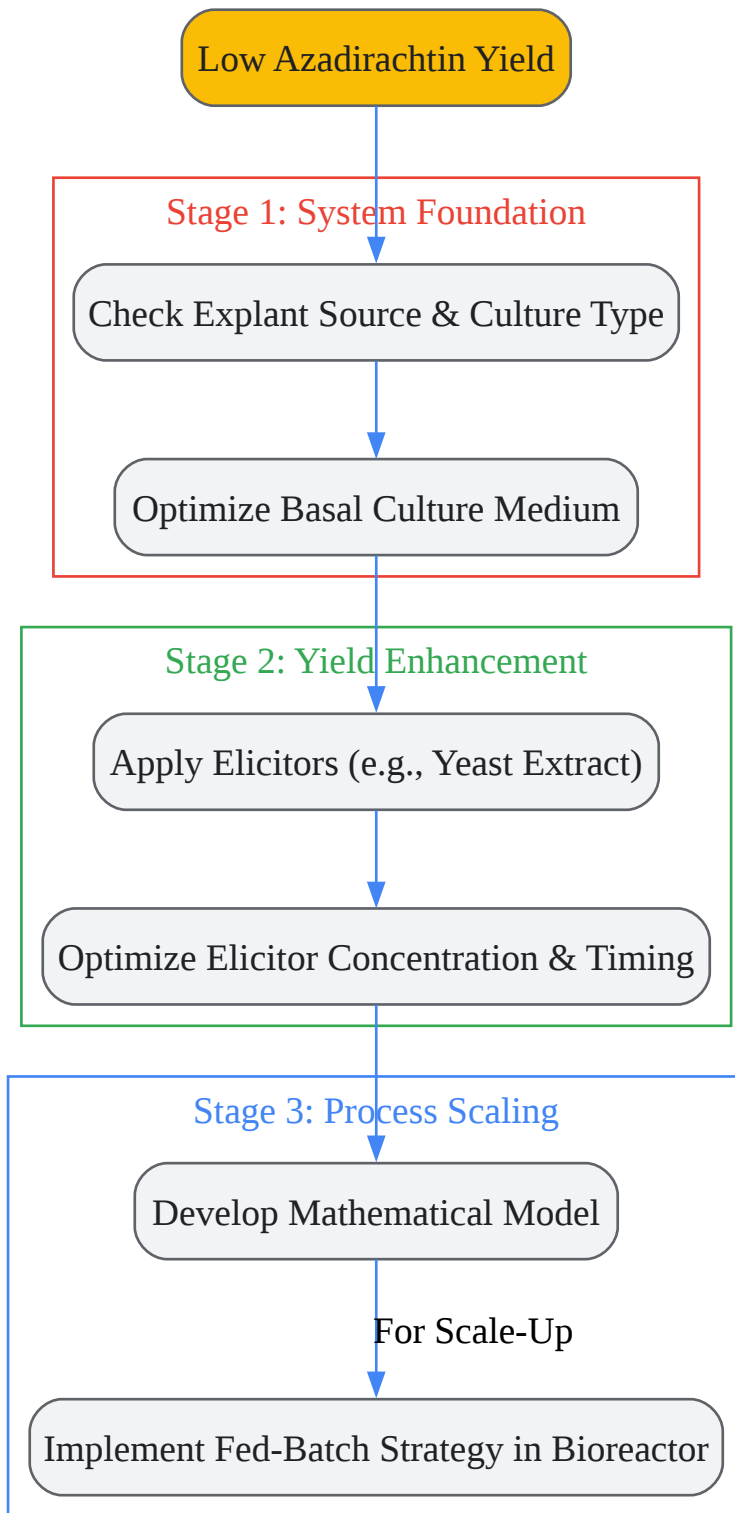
Low Azadirachtin Yield

Stage 1: System Foundation

Check Explant Source & Culture Type

Optimize Basal Culture Medium

Stage 2: Yield Enhancement

Apply Elicitors (e.g., Yeast Extract)

Optimize Elicitor Concentration & Timing

Stage 3: Process Scaling

Develop Mathematical Model

For Scale-Up

Implement Fed-Batch Strategy in Bioreactor